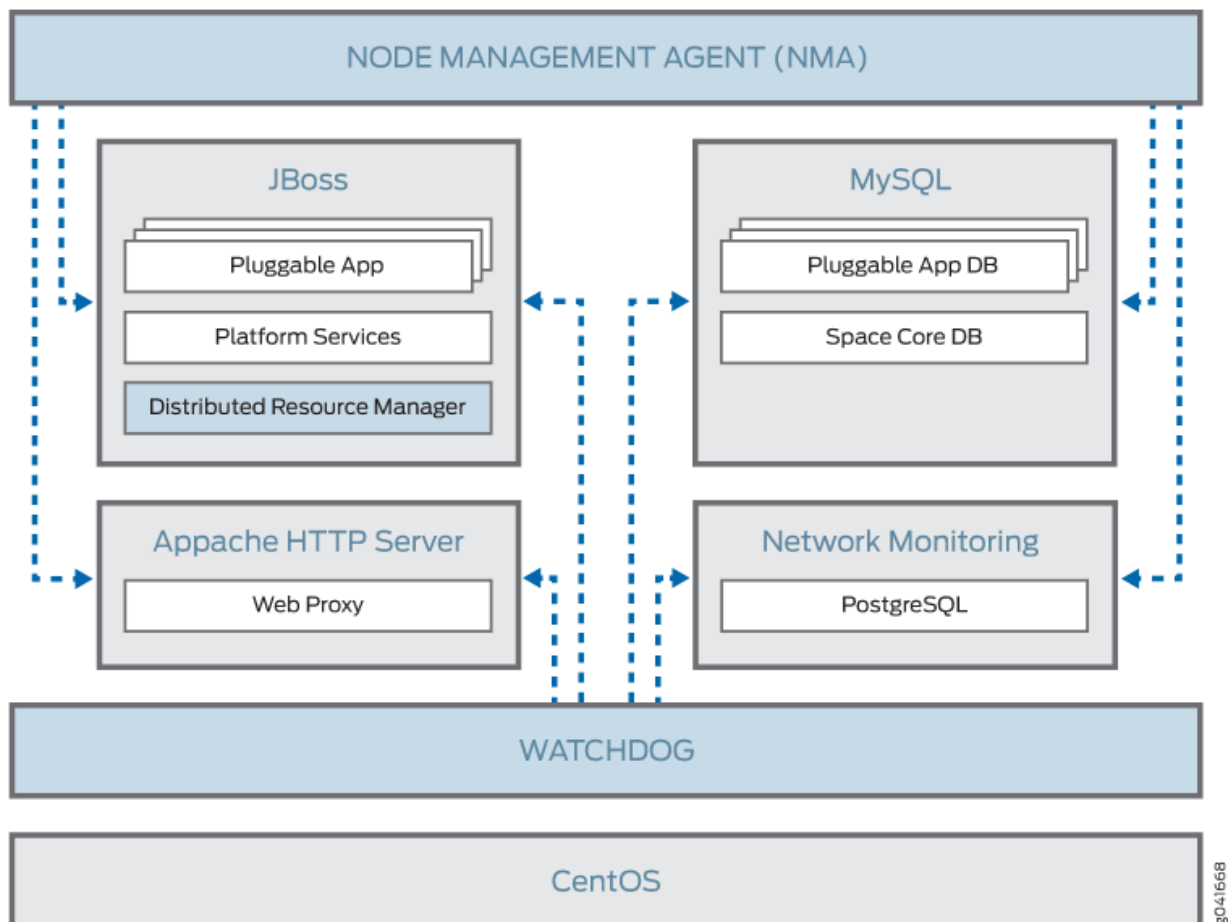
NODE MANAGEMENT AGENT (NMA)

JBoss

Pluggable App

Platform Services

Distributed Resource Manager

MySQL

Pluggable App DB

Space Core DB

Appache HTTP Server

Web Proxy

Network Monitoring

PostgreSQL

WATCHDOG

CentOS

g041668